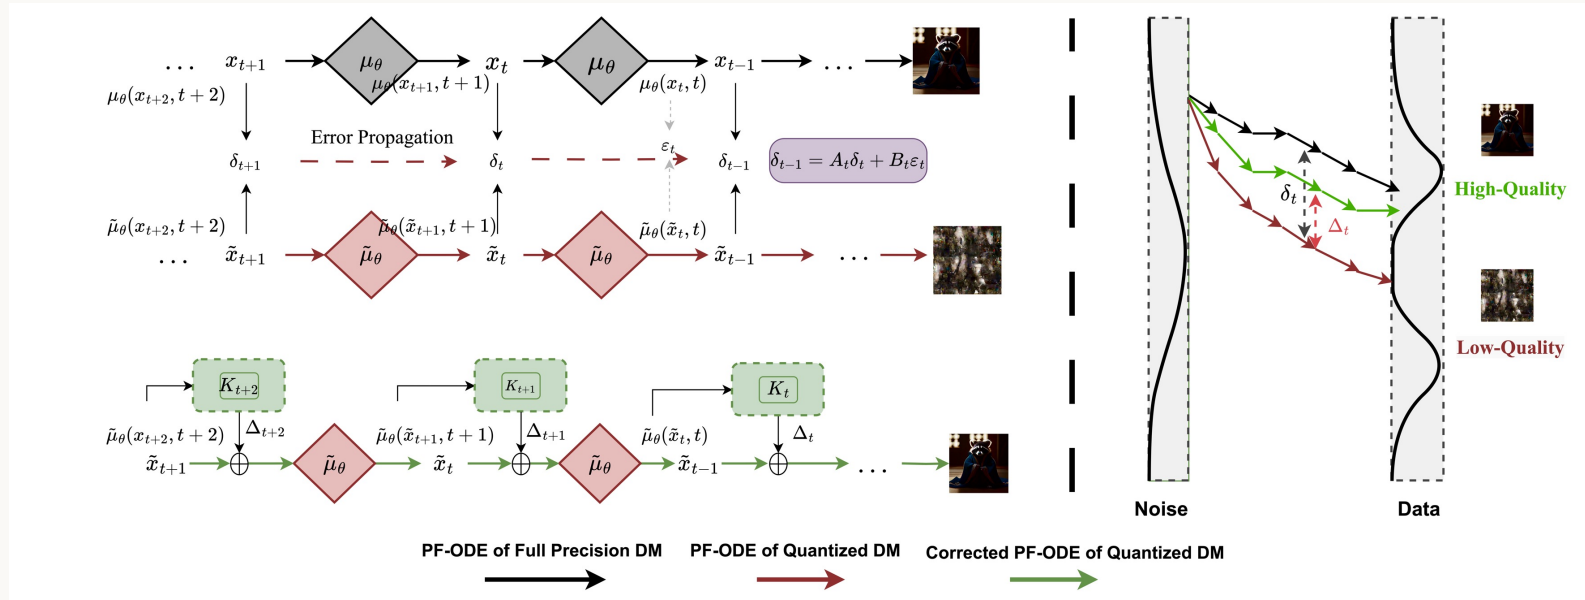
$\dots$ $x_{t+1}$ $\mu_\theta$ $x_t$ $\mu_\theta$ $x_{t-1}$ $\dots$

$\mu_\theta(x_{t+2}, t+2)$ $\mu_\theta(x_{t+1}, t+1)$ $\mu_\theta(x_t, t)$

Error Propagation

$\delta_{t+1}$ $\delta_t$ $\varepsilon_t$ $\delta_{t-1}$ $\delta_{t-1} = A_t\delta_t + B_t\varepsilon_t$

$\tilde{\mu}_\theta(x_{t+2}, t+2)$ $\tilde{\mu}_\theta(\tilde{x}_{t+1}, t+1)$ $\tilde{\mu}_\theta(\tilde{x}_t, t)$

$\dots$ $\tilde{x}_{t+1}$ $\tilde{\mu}_\theta$ $\tilde{x}_t$ $\tilde{\mu}_\theta$ $\tilde{x}_{t-1}$ $\dots$

$K_{t+2}$ $K_{t+1}$ $K_t$

$\tilde{\mu}_\theta(x_{t+2}, t+2)$ $\Delta_{t+2}$ $\tilde{\mu}_\theta(\tilde{x}_{t+1}, t+1)$ $\Delta_{t+1}$ $\tilde{\mu}_\theta(\tilde{x}_t, t)$ $\Delta_t$

$\tilde{x}_{t+1}$ $\tilde{\mu}_\theta$ $\tilde{x}_t$ $\tilde{\mu}_\theta$ $\tilde{x}_{t-1}$ $\dots$

$\delta_t$ $\Delta_t$

High-Quality

Low-Quality

Noise

Data

PF-ODE of Full Precision DM

PF-ODE of Quantized DM

Corrected PF-ODE of Quantized DM